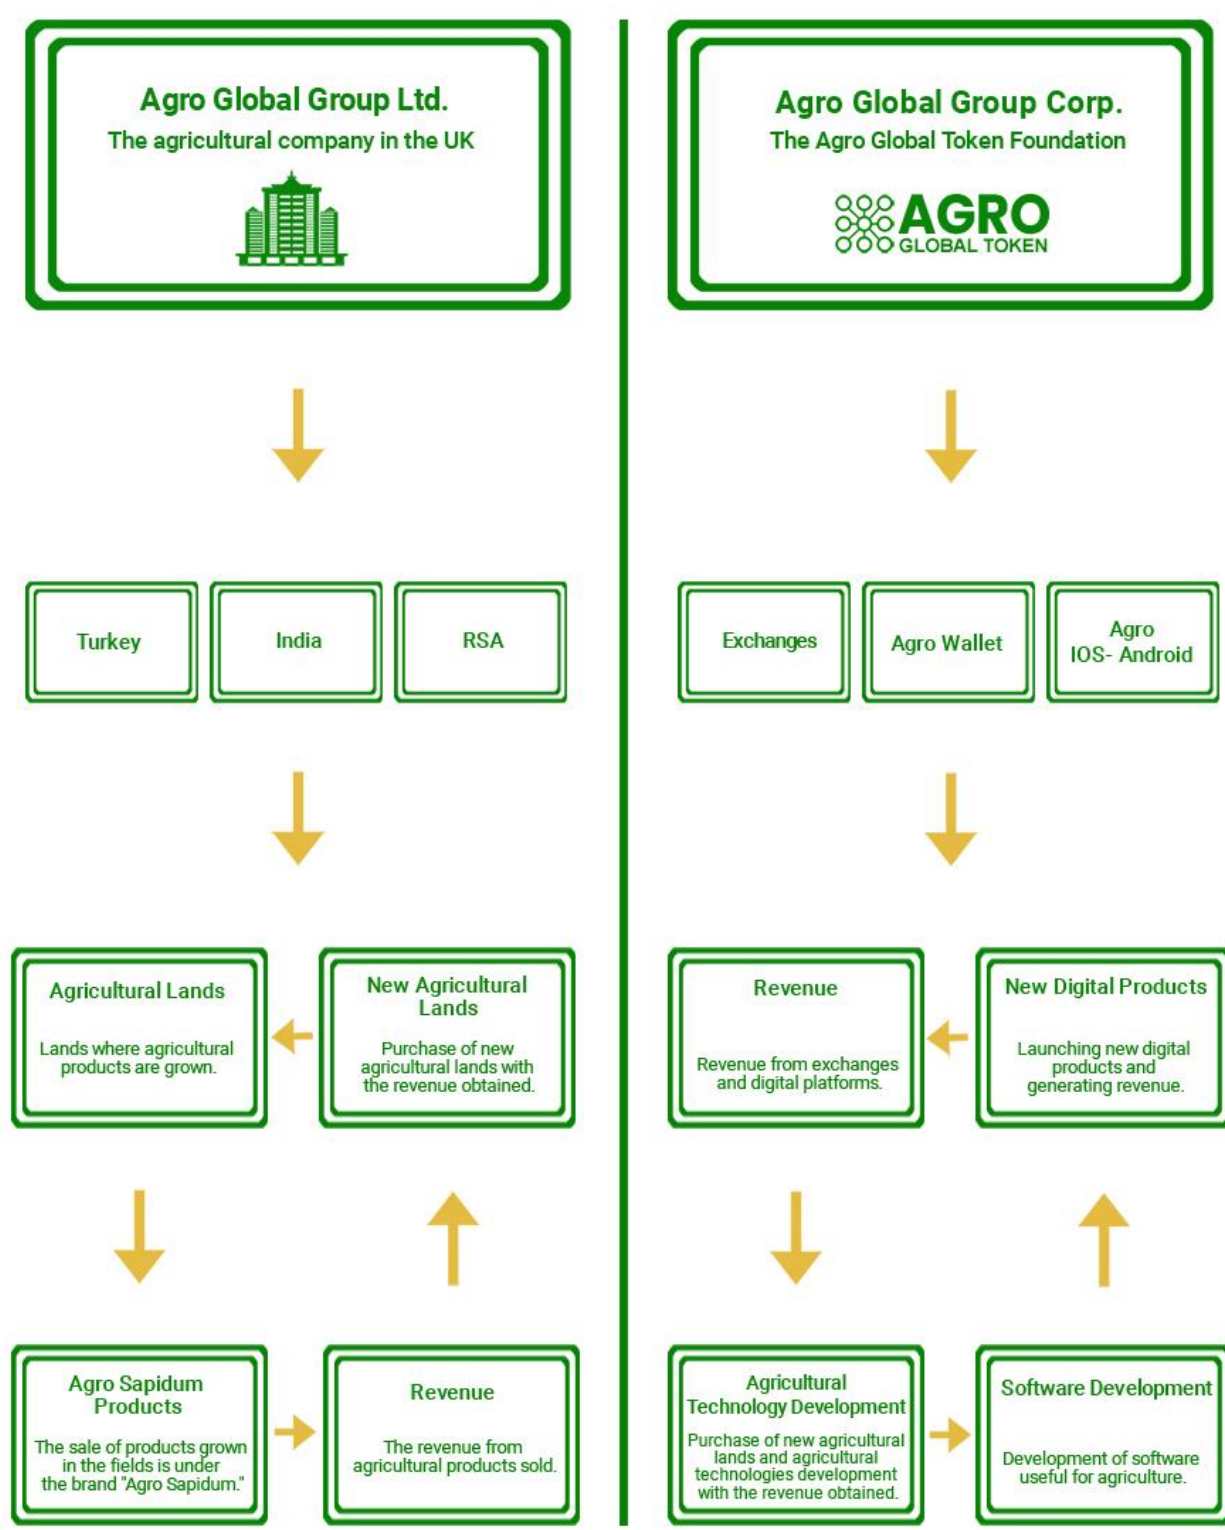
Agro Global Group Ltd.
The agricultural company in the UK

Turkey

India

RSA

Agricultural Lands
Lands where agricultural products are grown.

New Agricultural Lands
Purchase of new agricultural lands with the revenue obtained.

Agro Sapidum Products
The sale of products grown in the fields is under the brand "Agro Sapidum."

Revenue
The revenue from agricultural products sold.

Agro Global Group Corp.
The Agro Global Token Foundation

AGRO
GLOBAL TOKEN

Exchanges

Agro Wallet

Agro
IOS- Android

Revenue
Revenue from exchanges and digital platforms.

New Digital Products
Launching new digital products and generating revenue.

Agricultural Technology Development
Purchase of new agricultural lands and agricultural technologies development with the revenue obtained.

Software Development
Development of software useful for agriculture.